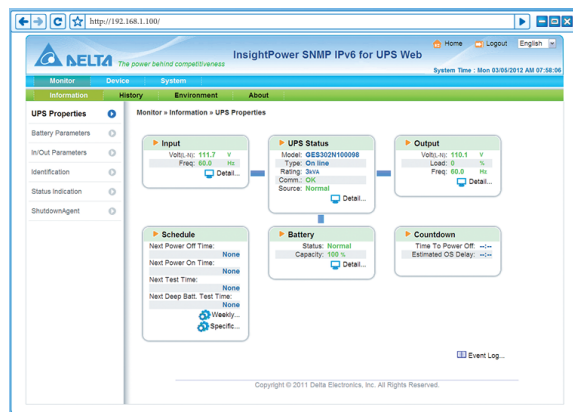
http://192.168.1.100/

DELTA The power behind competitiveness

InsightPower SNMP IPv6 for UPS Web

Home Logout English

System Time : Mon 03/05/2012 AM 07:58:06

Monitor Device System

Information History Environment About

UPS Properties

Battery Parameters

In/Out Parameters

Identification

Status Indication

ShutdownAgent

Monitor » Information » UPS Properties

Input
Volts(L-N): 111.7 V
Freq: 60.0 Hz
Detail...

UPS Status
Model: GES302N100098
Type: On line
Rating: 3kVA
Comm.: OK
Source: Normal
Detail...

Output
Volts(L-N): 110.1 V
Load: 0 %
Freq: 60.0 Hz
Detail...

Schedule
Next Power Off Time: None
Next Power On Time: None
Next Test Time: None
Next Deep Batt. Test Time: None
Weekly...
Specific...

Battery
Status: Normal
Capacity: 100 %
Detail...

Countdown
Time To Power Off: --:--
Estimated OS Delay: --:--

Event Log...

Copyright © 2011 Delta Electronics, Inc. All Rights Reserved.